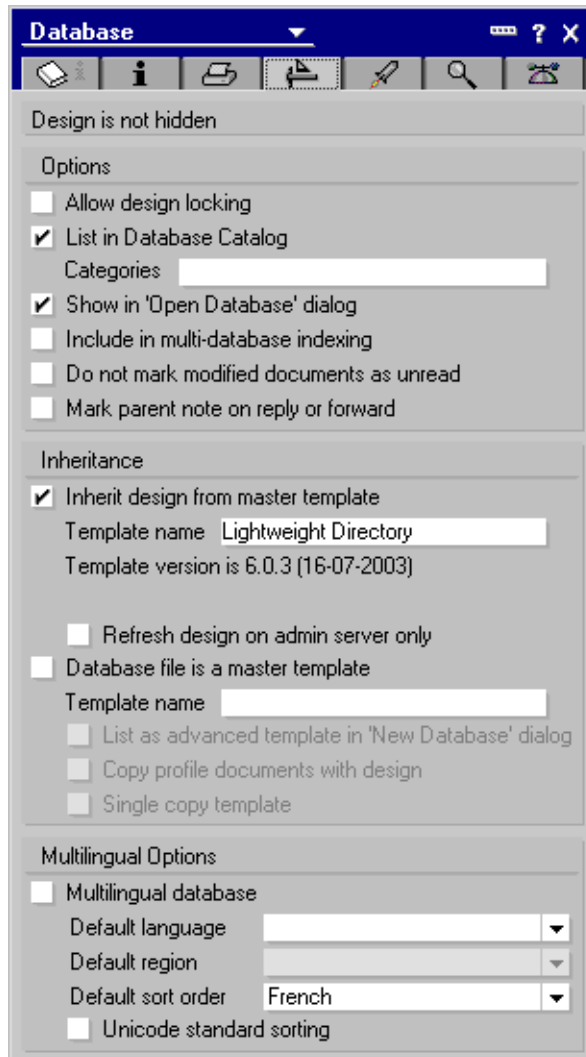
Database ? X

Design is not hidden

Options

Allow design locking

List in Database Catalog

Categories

Show in 'Open Database' dialog

Include in multi-database indexing

Do not mark modified documents as unread

Mark parent note on reply or forward

Inheritance

Inherit design from master template

Template name Lightweight Directory

Template version is 6.0.3 (16-07-2003)

Refresh design on admin server only

Database file is a master template

Template name

List as advanced template in 'New Database' dialog

Copy profile documents with design

Single copy template

Multilingual Options

Multilingual database

Default language

Default region

Default sort order French

Unicode standard sorting